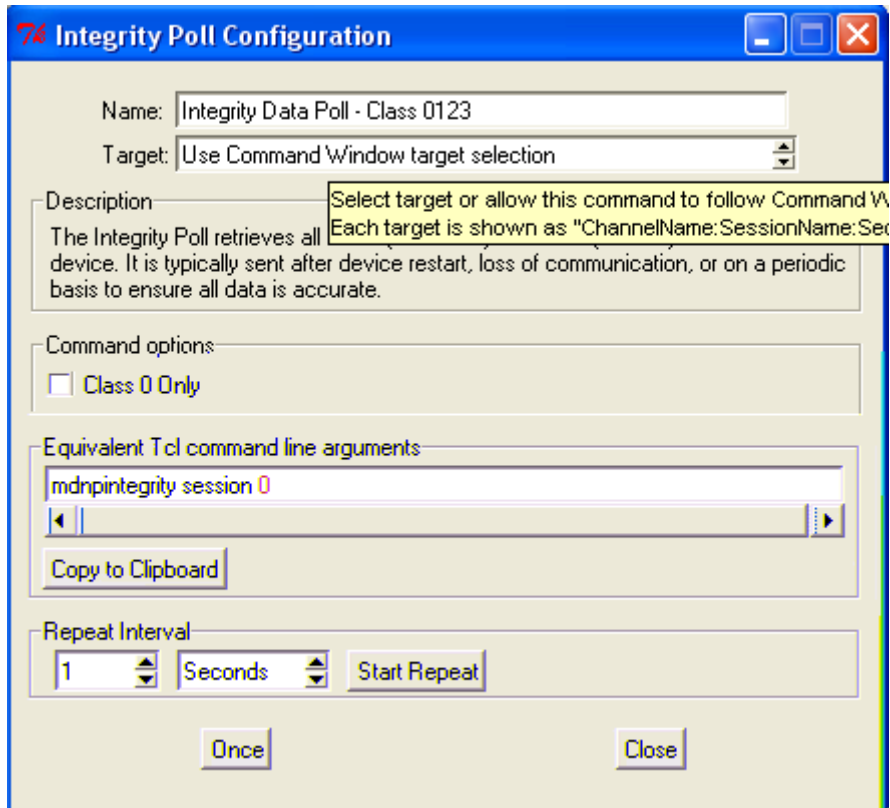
Integrity Poll Configuration

Name: Integrity Data Poll - Class 0123

Target: Use Command Window target selection

Select target or allow this command to follow Command W
Each target is shown as "ChannelName:SessionName:Se

Description

The Integrity Poll retrieves all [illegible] device. It is typically sent after device restart, loss of communication, or on a periodic basis to ensure all data is accurate.

Command options

Class 0 Only

Equivalent Tcl command line arguments

mdnpintegrity session 0

Copy to Clipboard

Repeat Interval

1 Seconds Start Repeat

Once Close